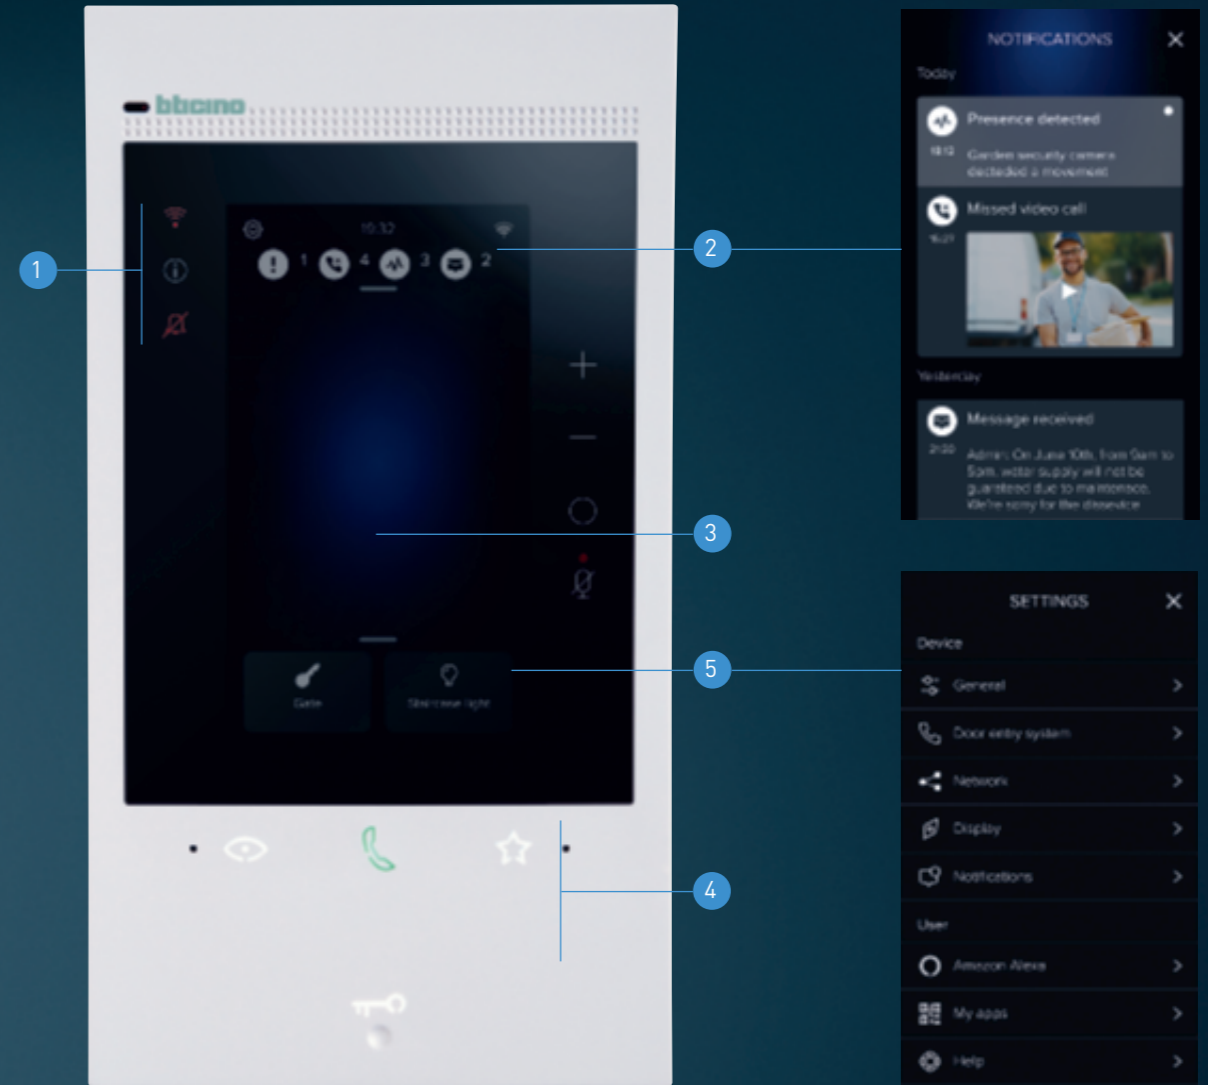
bticino

10:32

1 4 3 2

Gate

Staircase light

1

2

3

4

5

NOTIFICATIONS ✕

Today

Presence detected

18:12 Garden security camera detected a movement

Missed video call

16:21

Yesterday

Message received

21:30 Admin: On June 10th, from 9am to 5pm, water supply will not be guaranteed due to maintenace. We're sorry for the disservice

SETTINGS ✕

Device

General

Door entry system

Network

Display

Notifications

User

Amazon Alexa

My apps

Help